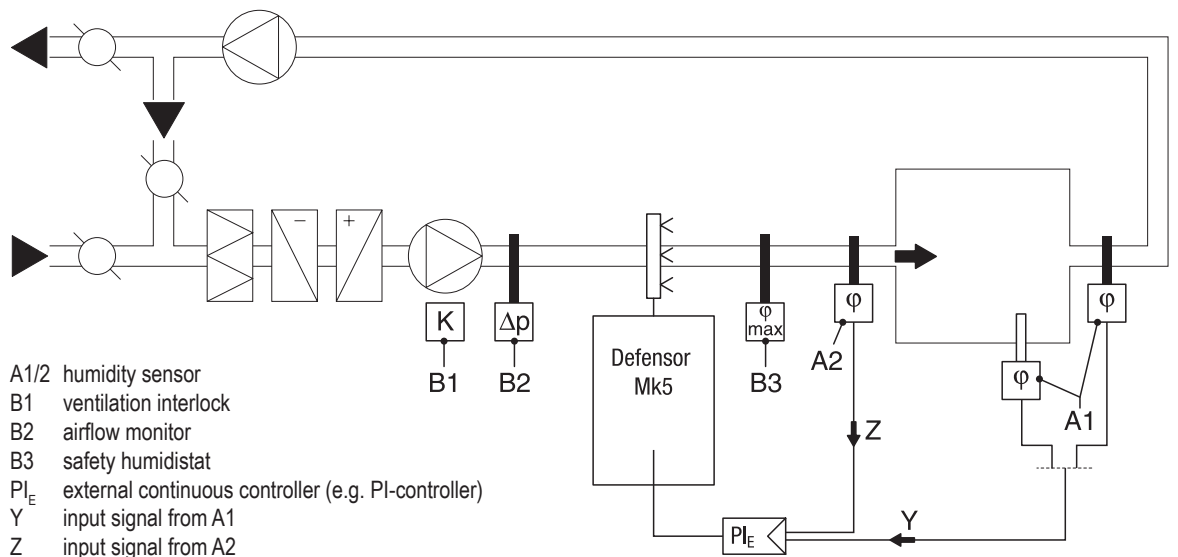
K
B1
Δp
B2
Defensor Mk5
φ
max
B3
φ
A2
Z
φ
φ
A1
Y
$PI_E$

A1/2 humidity sensor
B1 ventilation interlock
B2 airflow monitor
B3 safety humidistat
$PI_E$ external continuous controller (e.g. PI-controller)
Y input signal from A1
Z input signal from A2